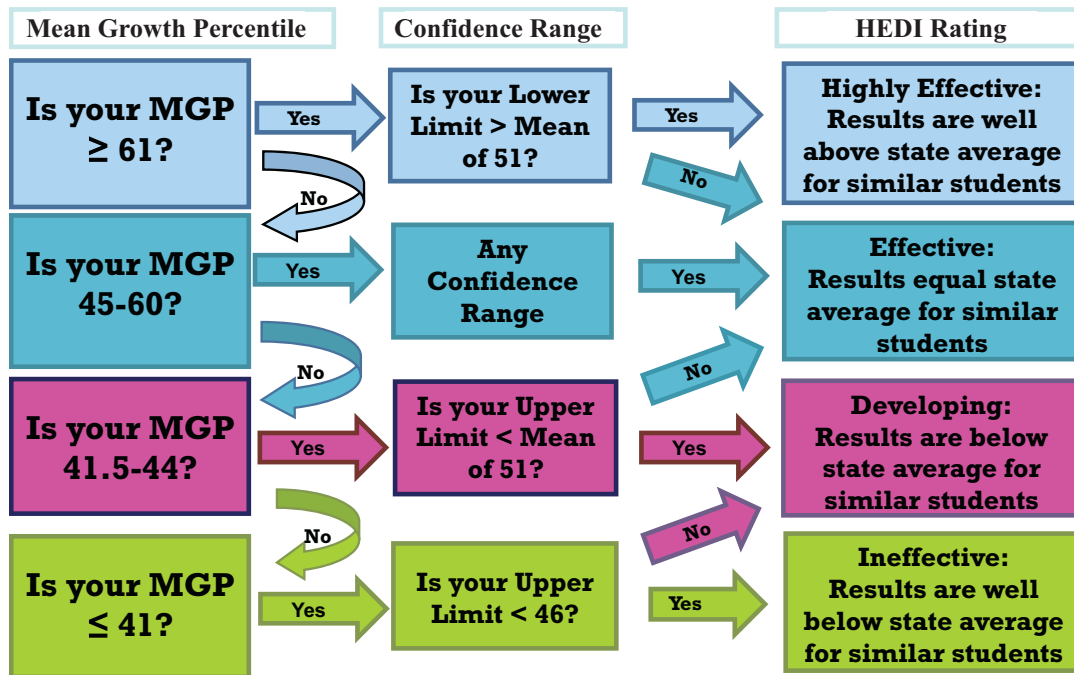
Mean Growth Percentile

Confidence Range

HEDI Rating

Is your MGP $\geq$ 61?

Yes

Is your Lower Limit > Mean of 51?

Yes

Highly Effective: Results are well above state average for similar students

No

No

Is your MGP 45-60?

Yes

Any Confidence Range

Yes

Effective: Results equal state average for similar students

No

No

Is your MGP 41.5-44?

Yes

Is your Upper Limit < Mean of 51?

Yes

Developing: Results are below state average for similar students

No

No

Is your MGP $\leq$ 41?

Yes

Is your Upper Limit < 46?

Yes

Ineffective: Results are well below state average for similar students